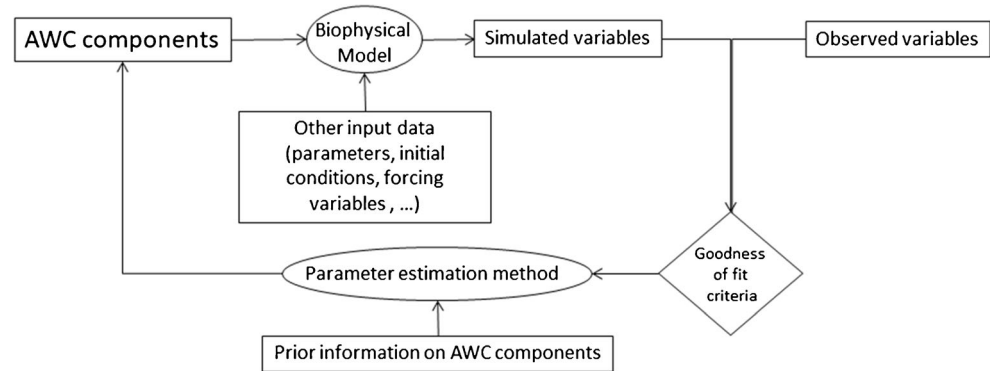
AWC components

Biophysical Model

Simulated variables

Observed variables

Other input data (parameters, initial conditions, forcing variables , …)

Goodness of fit criteria

Parameter estimation method

Prior information on AWC components